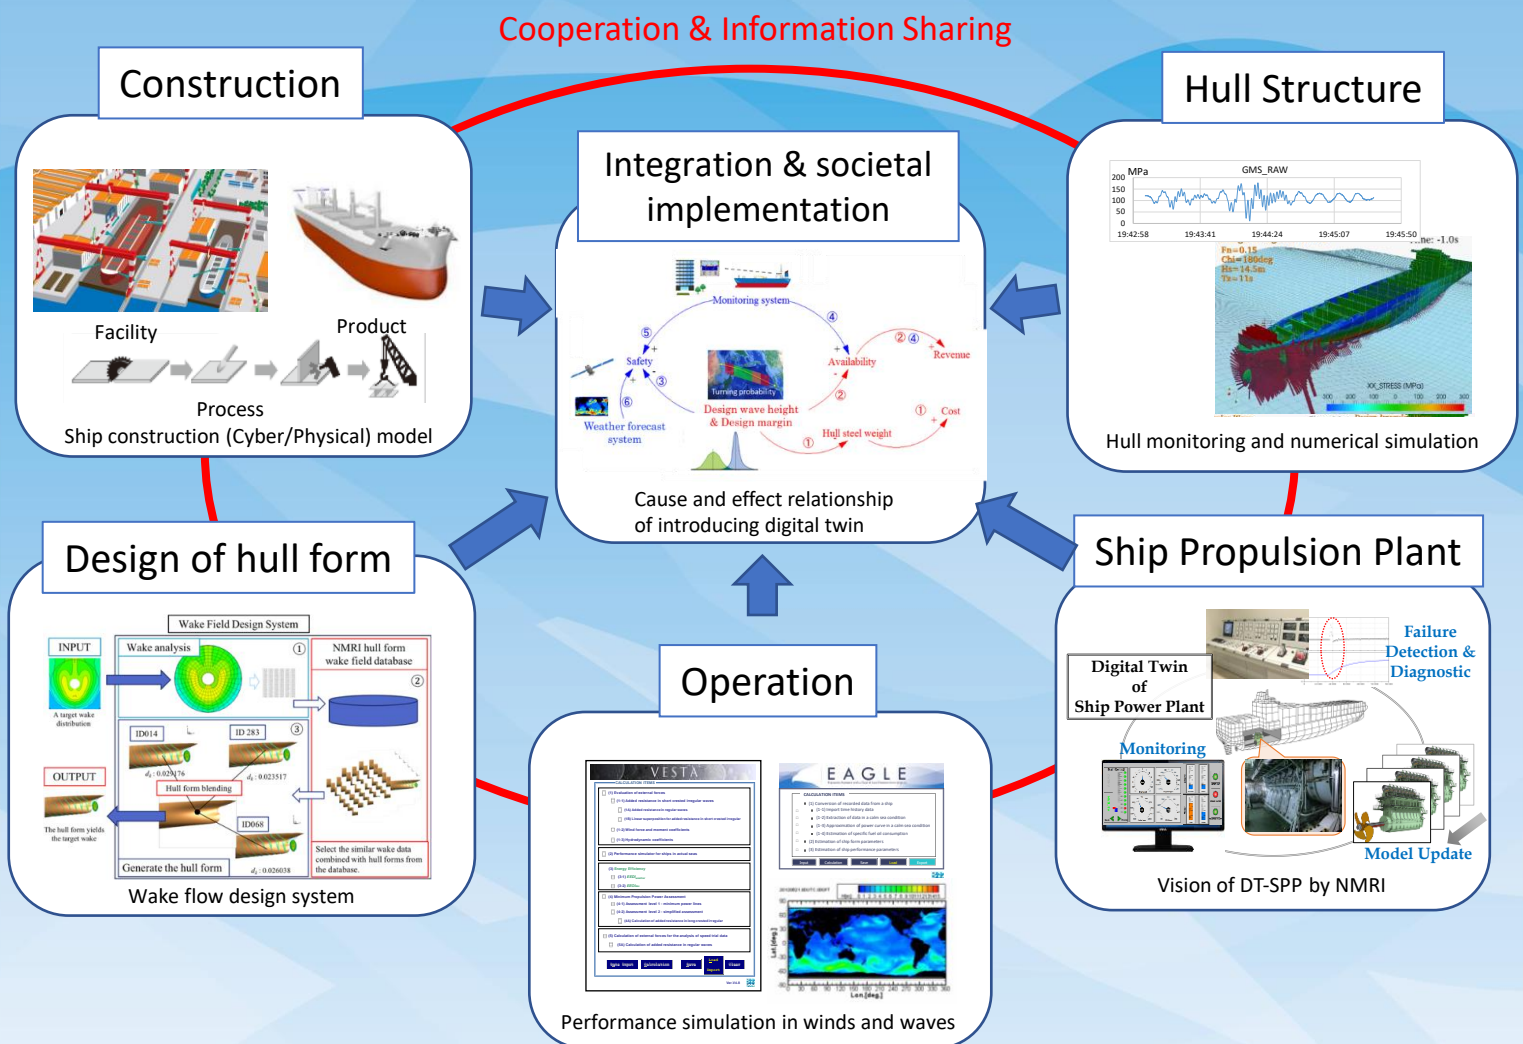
Cooperation & Information Sharing

Construction

Facility

Product

Process

Ship construction (Cyber/Physical) model

Integration & societal implementation

Monitoring system

⑤

④

Safety

Availability

②④

Revenue

③

⑥

Turning probability

Design wave height & Design margin

②

Weather forecast system

①

Cost

Hull steel weight

①

Cause and effect relationship of introducing digital twin

Hull Structure

MPa

GMS_RAW

200

150

100

50

0

19:42:58

19:43:41

19:44:24

19:45:07

19:45:50

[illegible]me: -1.0s

Fn=0.15

Chi=180deg

Hs=14.5m

Tz=11s

XX_STRESS (MPa)

Hull monitoring and numerical simulation

Design of hull form

Wake Field Design System

INPUT

Wake analysis

①

NMRI hull form wake field database

②

A target wake distribution

ID014

ID 283

③

$d_s$ : 0.029176

$d_s$ : 0.023517

Hull form blending

OUTPUT

ID068

The hull form yields the target wake

Generate the hull form

$d_s$ : 0.026038

Select the similar wake data combined with hull forms from the database.

Wake flow design system

Operation

VESTA

EAGLE

Performance simulation in winds and waves

Ship Propulsion Plant

Digital Twin of Ship Power Plant

Failure Detection & Diagnostic

Monitoring

Model Update

Vision of DT-SPP by NMRI